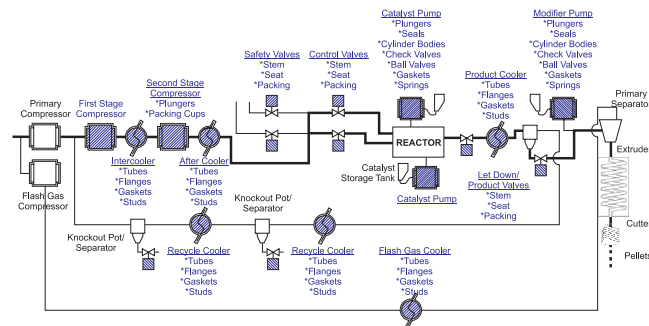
Catalyst Pump
*Plungers
*Seals
*Cylinder Bodies
*Check Valves
*Ball Valves
*Gaskets
*Springs

Modifier Pump
*Plungers
*Seals
*Cylinder Bodies
*Check Valves
*Ball Valves
*Gaskets
*Springs

Safety Valves
*Stem
*Seat
*Packing

Control Valves
*Stem
*Seat
*Packing

Second Stage Compressor
*Plungers
*Packing Cups

Product Cooler
*Tubes
*Flanges
*Gaskets
*Studs

Primary Separato

Primary Compressor

First Stage Compressor

REACTOR

Extrude

Flash Gas Compressor

Intercooler
*Tubes
*Flanges
*Gaskets
*Studs

After Cooler
*Tubes
*Flanges
*Gaskets
*Studs

Catalyst Storage Tank

Catalyst Pump

Let Down/ Product Valves
*Stem
*Seat
*Packing

Knockout Pot/ Separator

Knockout Pot/ Separator

Recycle Cooler
*Tubes
*Flanges
*Gaskets
*Studs

Recycle Cooler
*Tubes
*Flanges
*Gaskets
*Studs

Flash Gas Cooler
*Tubes
*Flanges
*Gaskets
*Studs

Cutte

Pellets